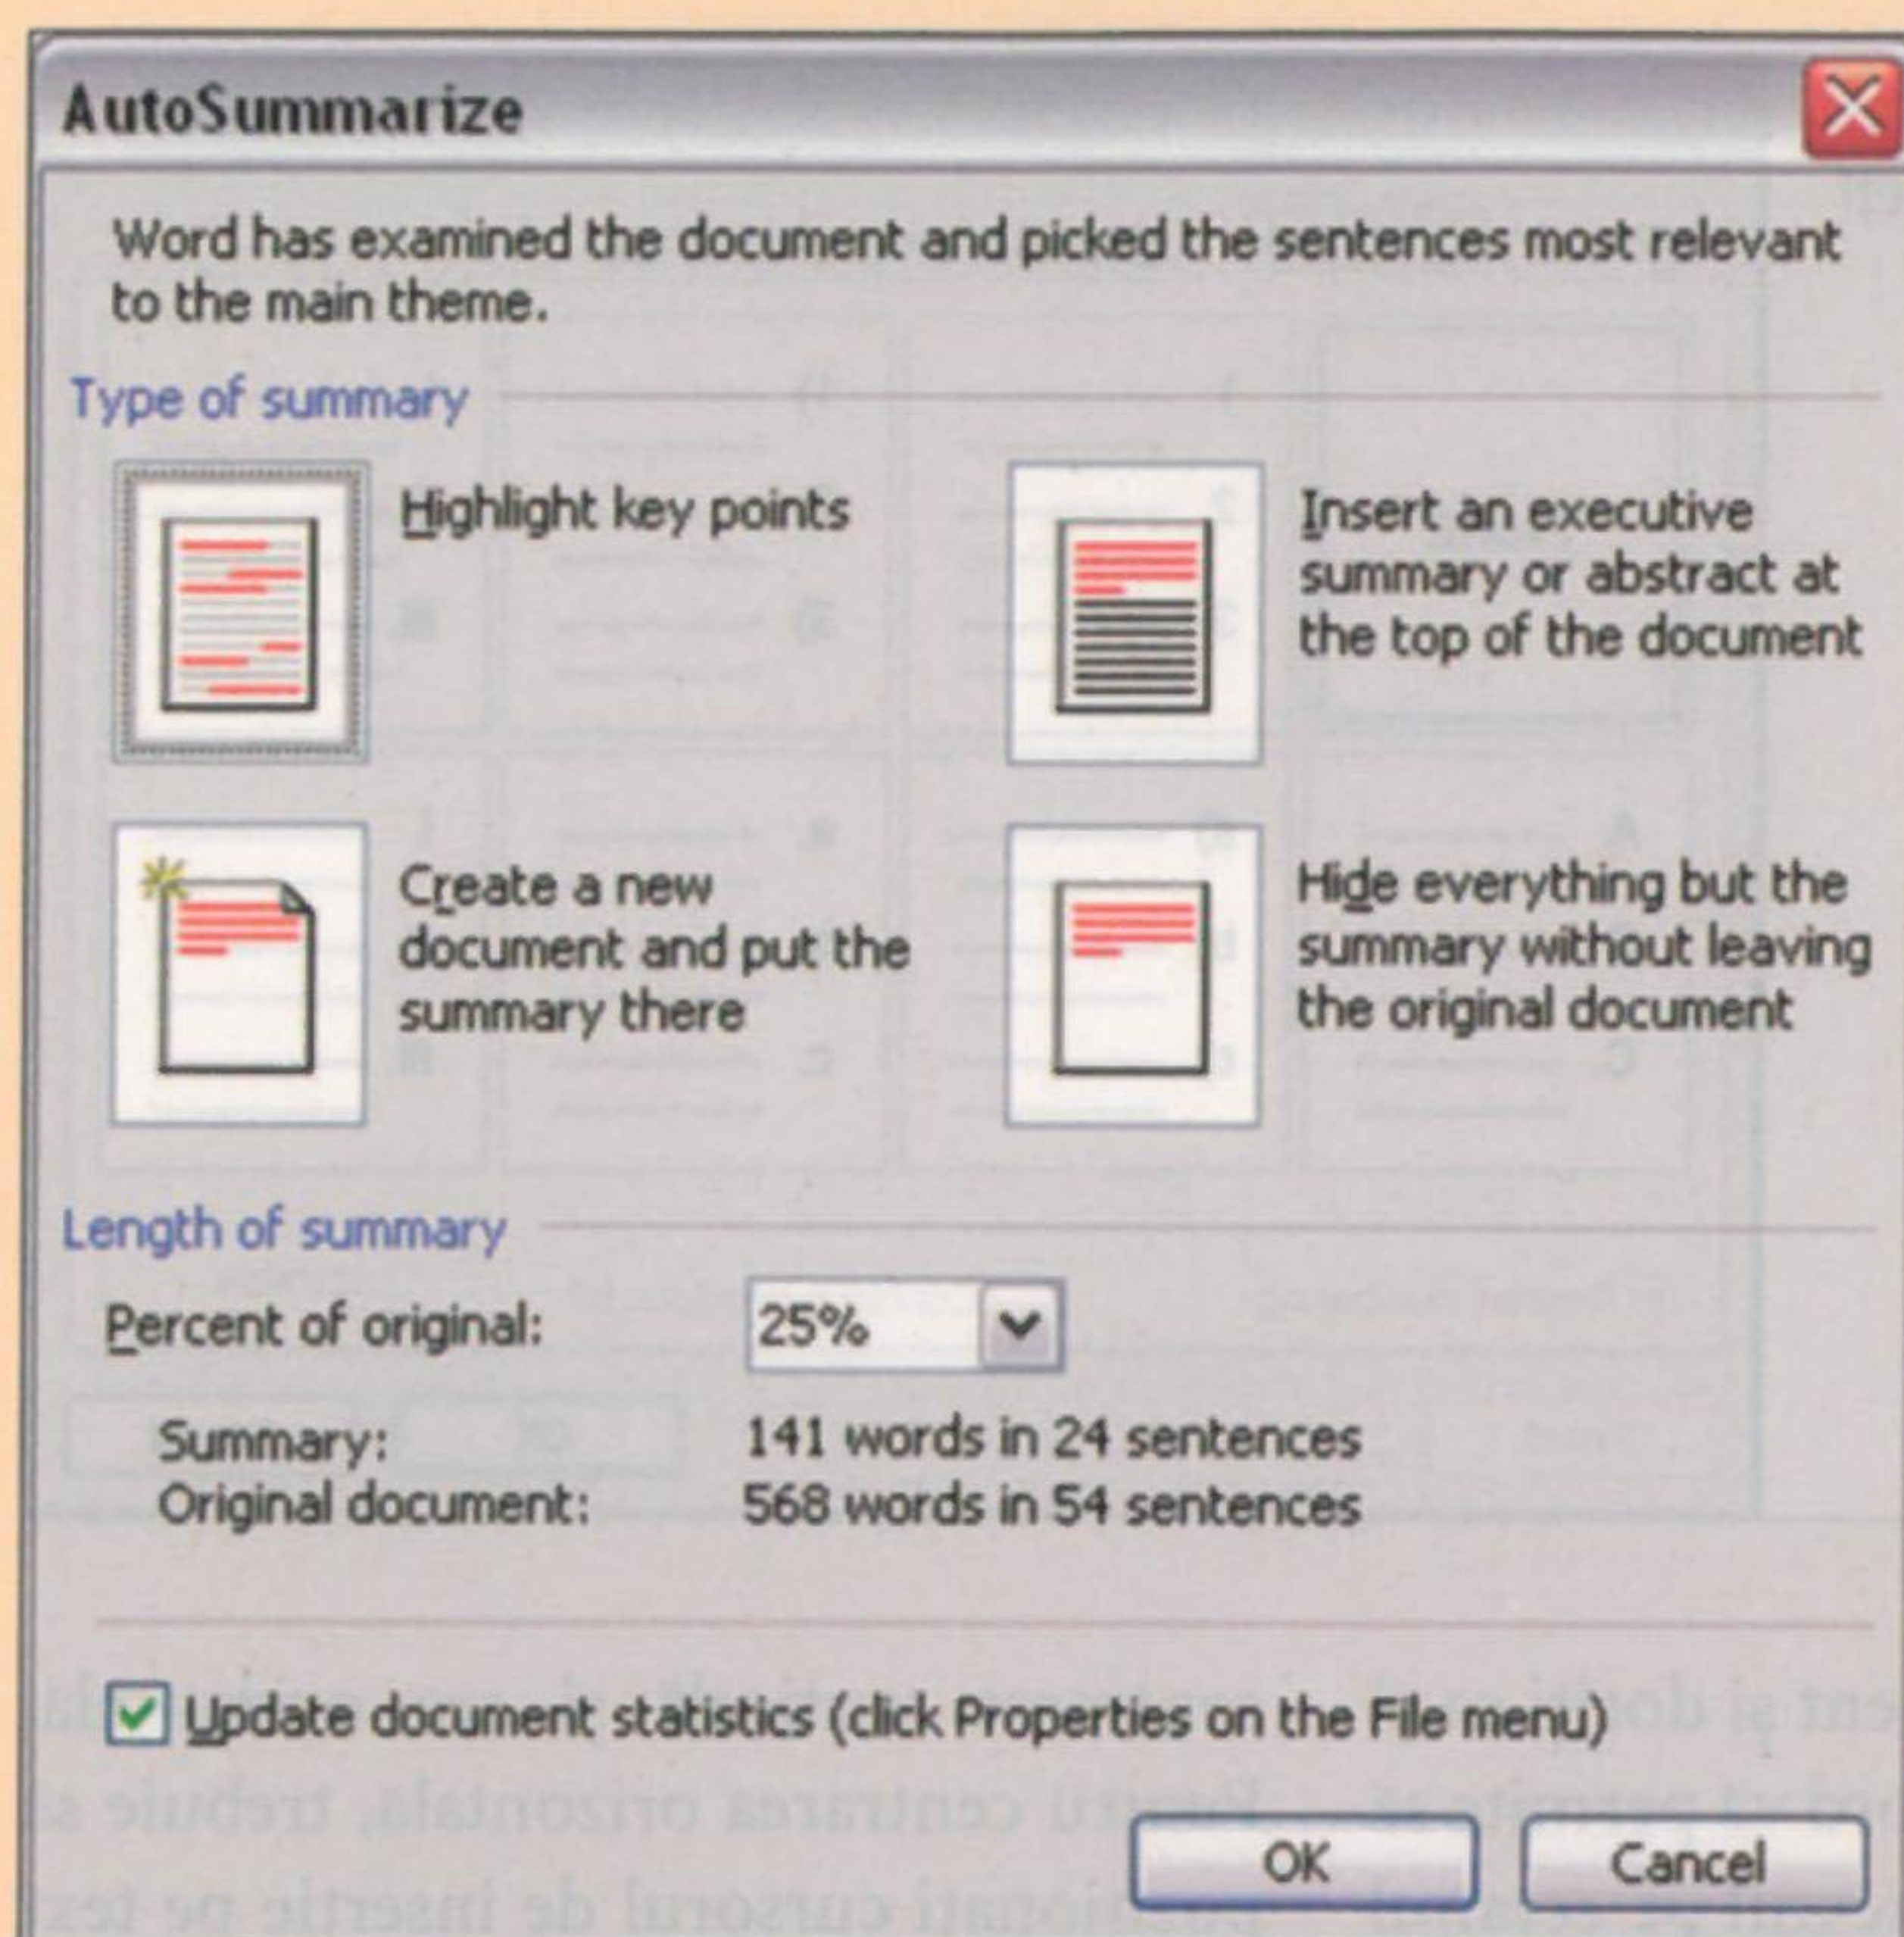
AutoSummarize

Word has examined the document and picked the sentences most relevant to the main theme.

Type of summary

Highlight key points

Insert an executive summary or abstract at the top of the document

Create a new document and put the summary there

Hide everything but the summary without leaving the original document

Length of summary

Percent of original: 25%

Summary: 141 words in 24 sentences
Original document: 568 words in 54 sentences

Update document statistics (click Properties on the File menu)

OK Cancel